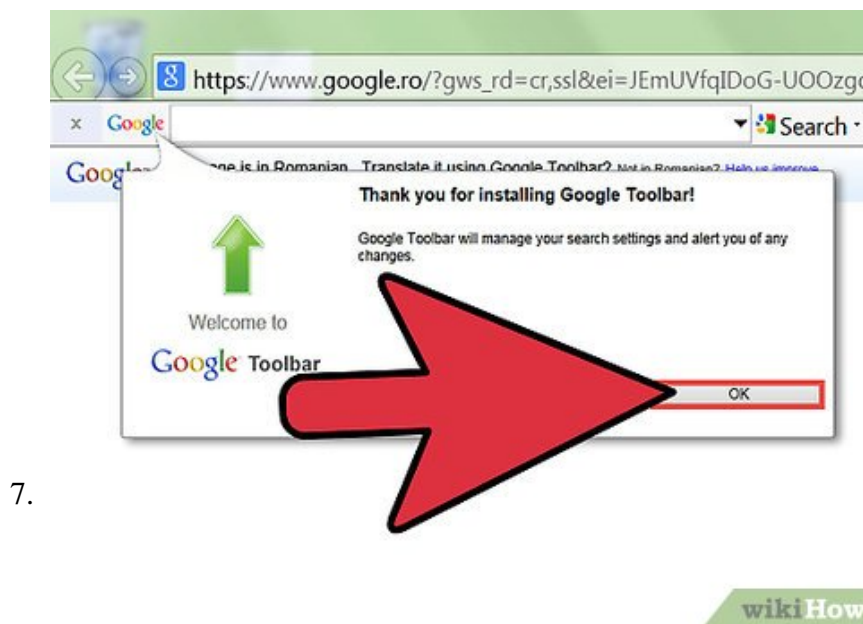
https://www.google.ro/?gws_rd=cr,ssl&ei=JEmUVfqIDoG-UOOzg

x Google Search

Goog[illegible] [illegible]ge is in Romanian. Translate it using Google Toolbar? Not in Romanian? Help us improve

Thank you for installing Google Toolbar!

Google Toolbar will manage your search settings and alert you of any changes.

Welcome to

Google Toolbar

OK

7.

wikiHow